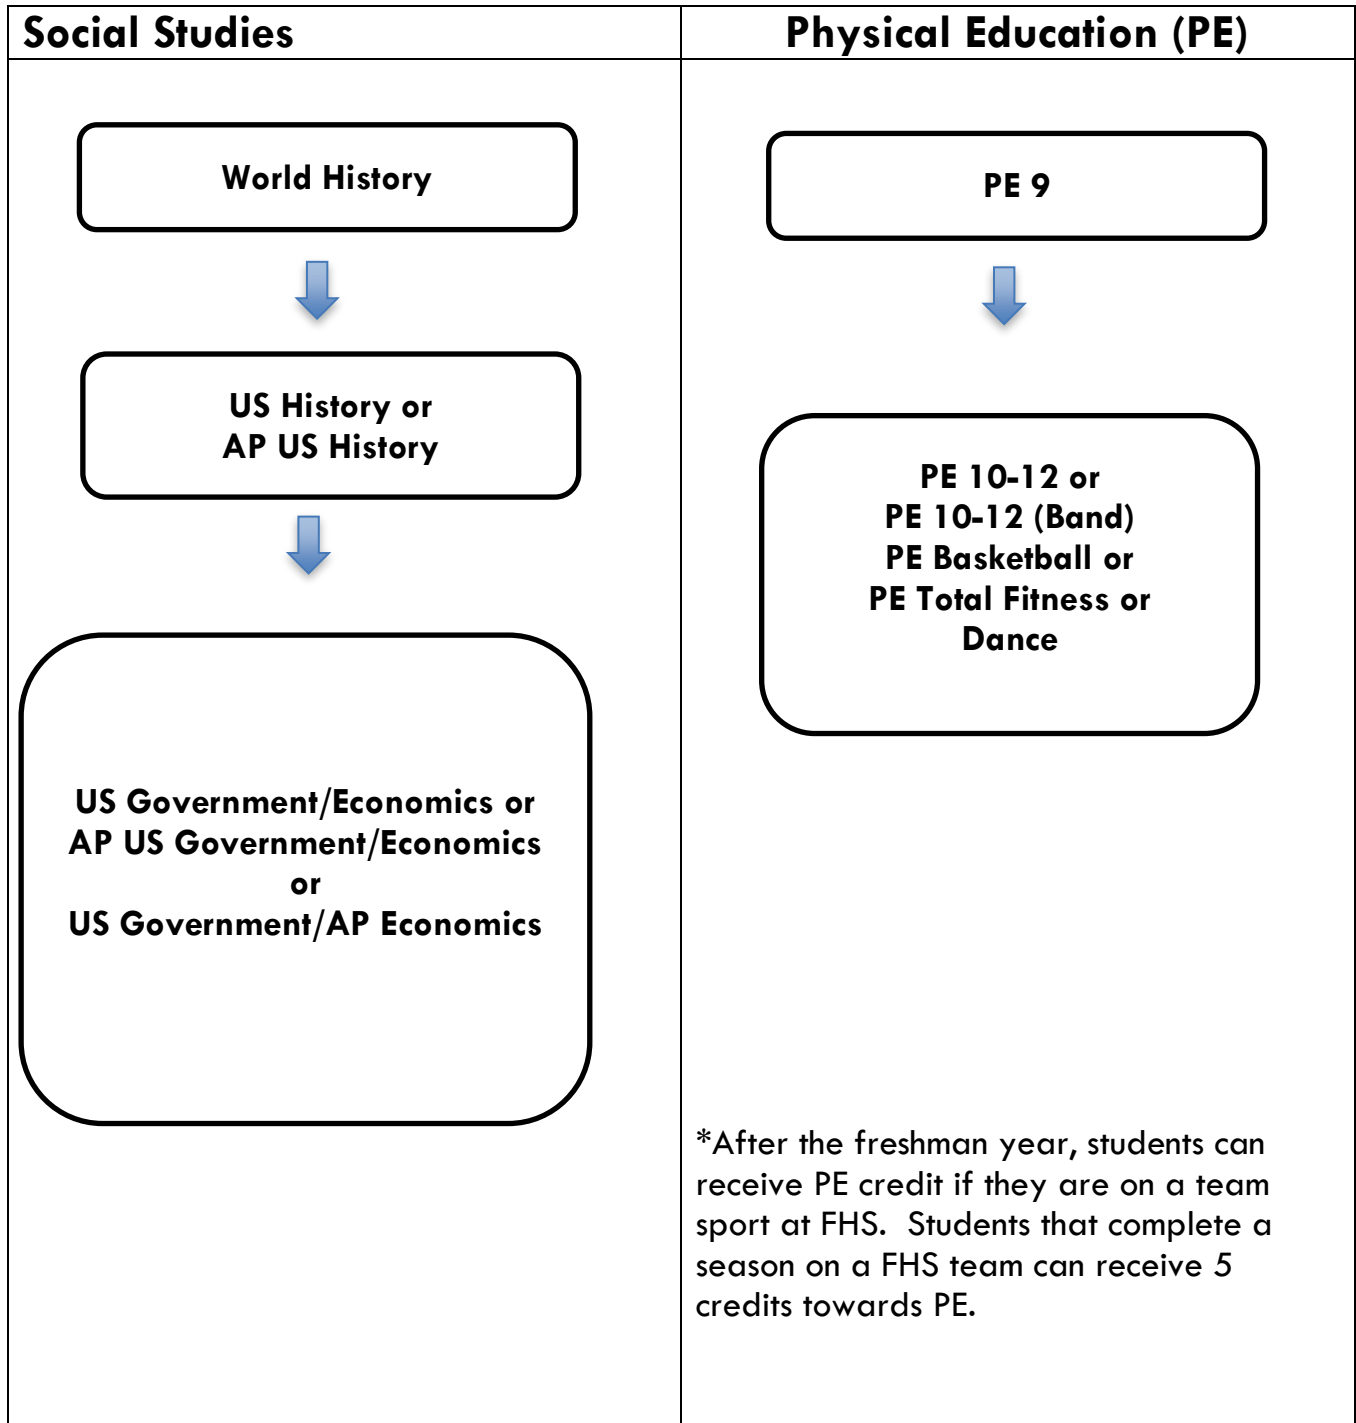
| Social Studies | Physical Education (PE) |
|---|---|
| World History<br><br>US History or<br>AP US History<br><br>US Government/Economics or<br>AP US Government/Economics<br>or<br>US Government/AP Economics | PE 9<br><br>PE 10-12 or<br>PE 10-12 (Band)<br>PE Basketball or<br>PE Total Fitness or<br>Dance<br><br>*After the freshman year, students can receive PE credit if they are on a team sport at FHS. Students that complete a season on a FHS team can receive 5 credits towards PE. |